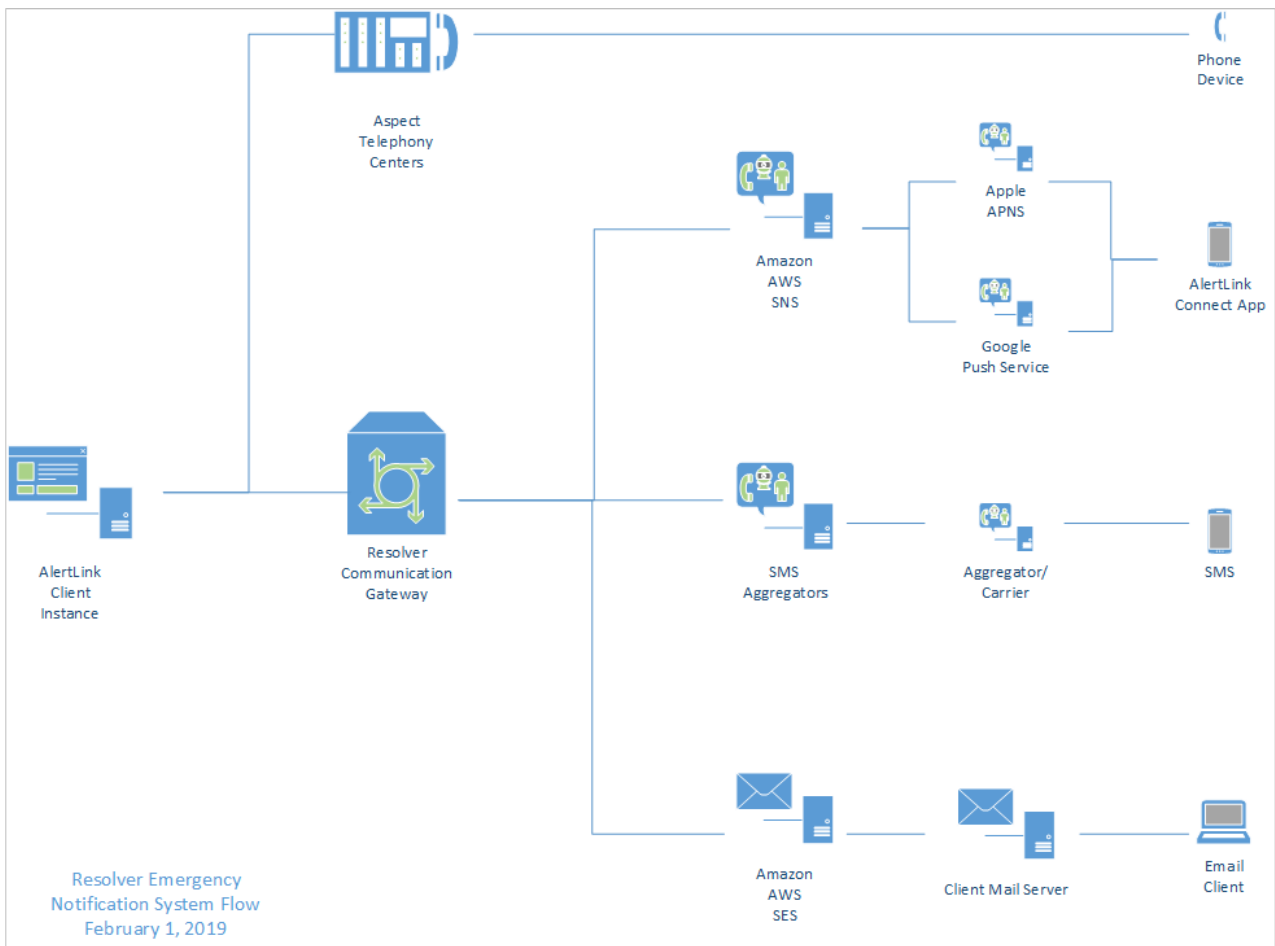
Aspect Telephony Centers

Phone Device

Amazon AWS SNS

Apple APNS

Google Push Service

AlertLink Connect App

AlertLink Client Instance

Resolver Communication Gateway

SMS Aggregators

Aggregator/ Carrier

SMS

Amazon AWS SES

Client Mail Server

Email Client

Resolver Emergency Notification System Flow February 1, 2019